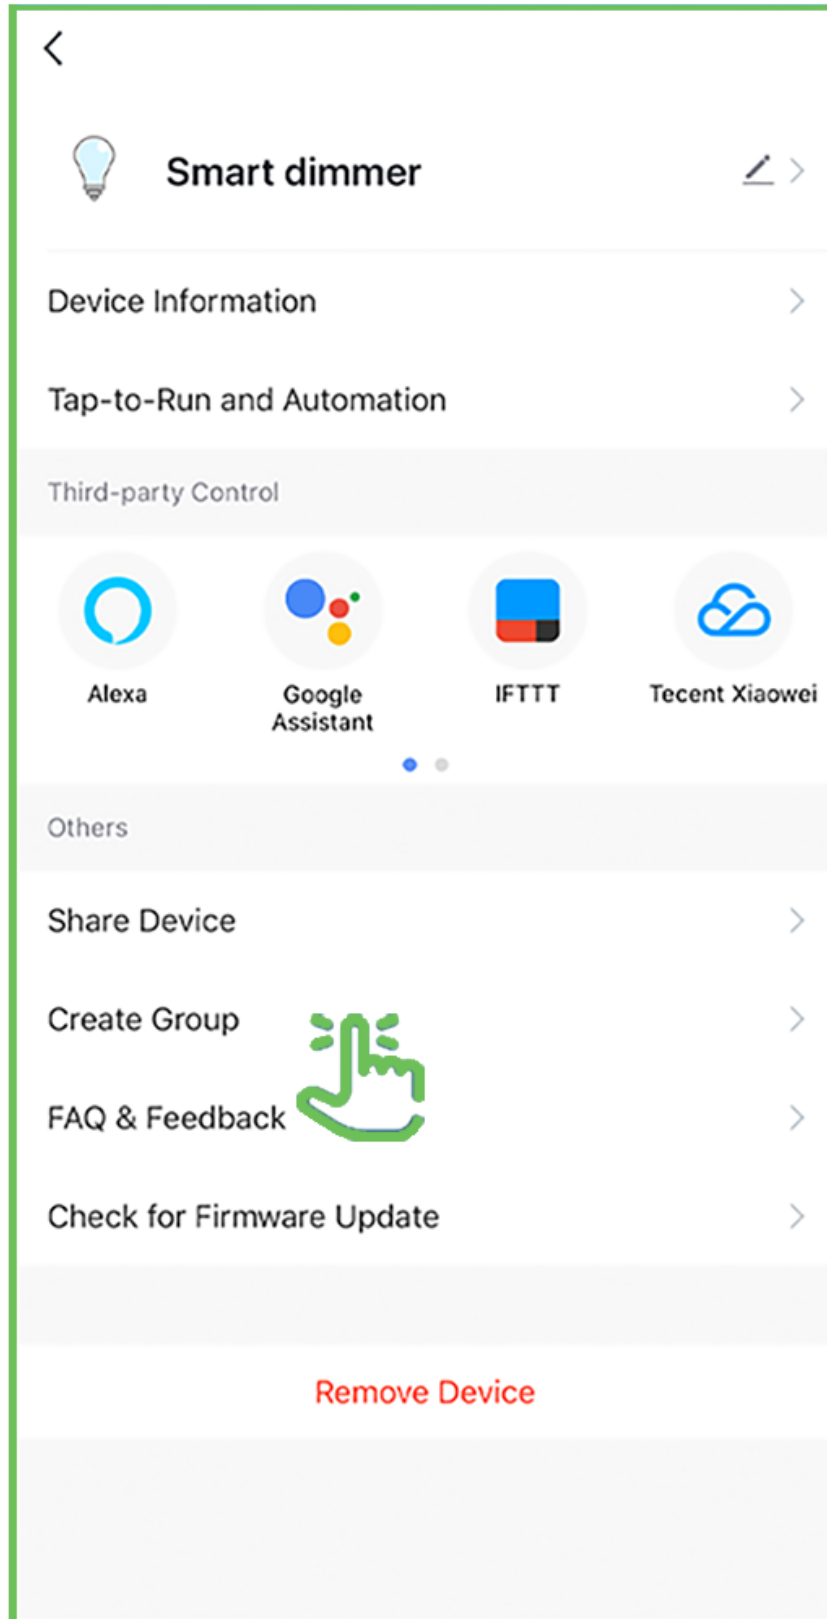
Smart dimmer

Device Information

Tap-to-Run and Automation

Third-party Control

Alexa

Google Assistant

IFTTT

Tecent Xiaowei

Others

Share Device

Create Group

FAQ & Feedback

Check for Firmware Update

Remove Device